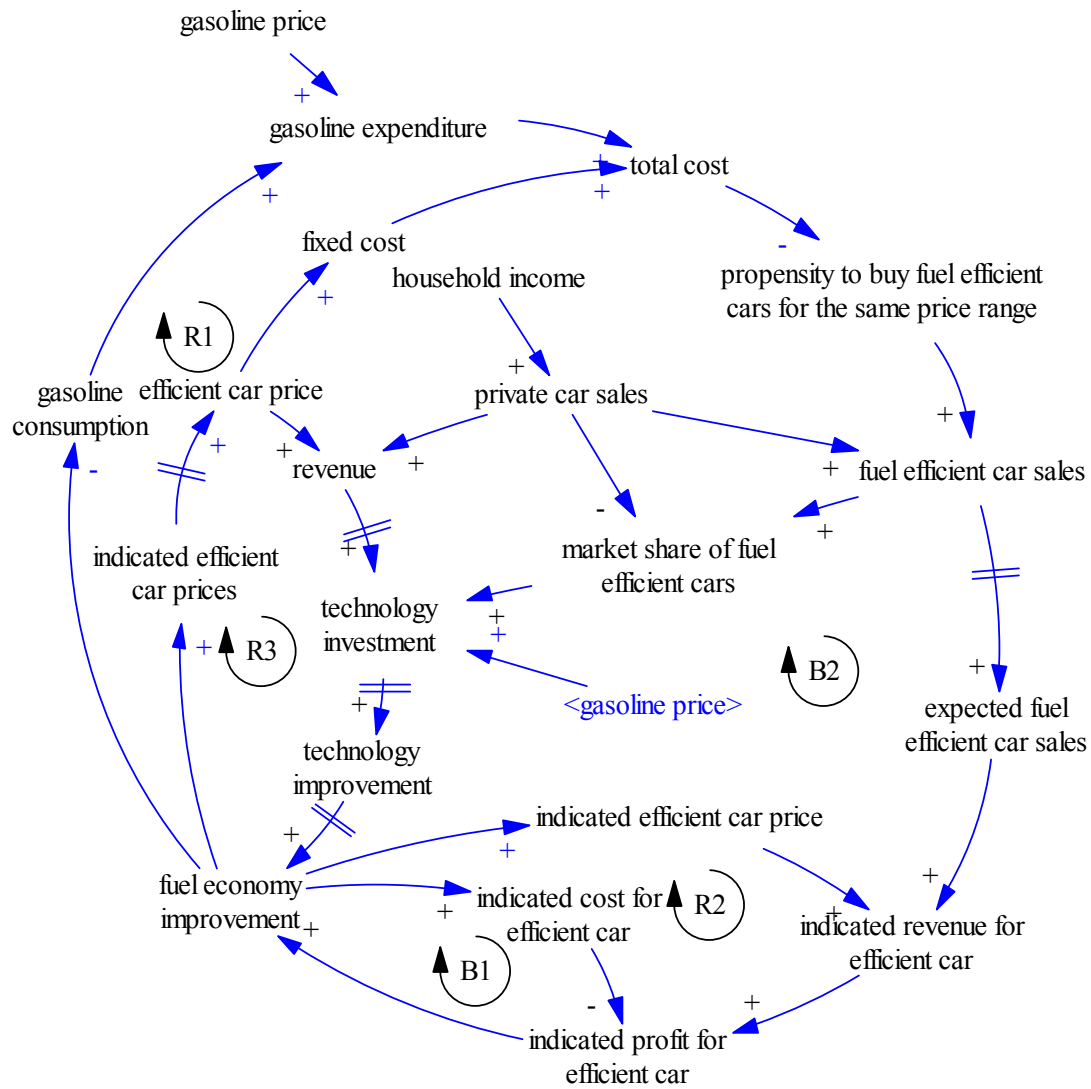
gasoline price

+

gasoline expenditure

+

total cost

+

+

fixed cost

-

household income

propensity to buy fuel efficient cars for the same price range

+

R1

+

gasoline consumption

efficient car price

private car sales

+

+

+

revenue

+

+

fuel efficient car sales

-

-

+

indicated efficient car prices

+

market share of fuel efficient cars

technology investment

+

+

+

R3

B2

<gasoline price>

+

+

expected fuel efficient car sales

technology improvement

+

indicated efficient car price

+

fuel economy improvement

+

+

indicated cost for efficient car

R2

+

indicated revenue for efficient car

+

B1

-

+

indicated profit for efficient car